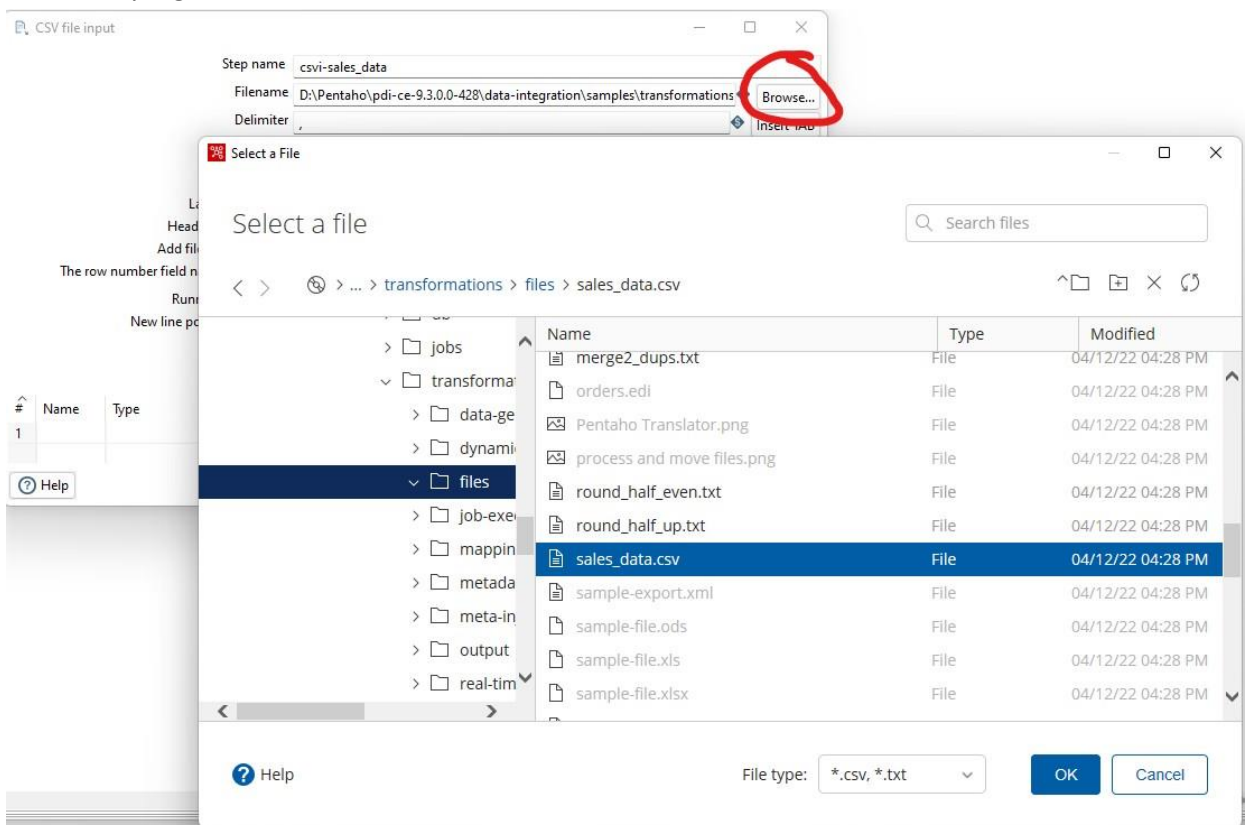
CSV file input

Step name csvi-sales_data
Filename D:\Pentaho\pdi-ce-9.3.0.0-428\data-integration\samples\transformations
Browse...
Delimiter ,
Insert TAB

La
Head
Add fil
The row number field n
Runn
New line pc

# Name Type
1

Help

Select a File

Select a file

Search files

... > transformations > files > sales_data.csv

jobs
transformat
data-ge
dynami
files
job-exe
mappin
metada
meta-in
output
real-tim

| Name | Type | Modified |
|---|---|---|
| merge2_dups.txt | File | 04/12/22 04:28 PM |
| orders.edi | File | 04/12/22 04:28 PM |
| Pentaho Translator.png | File | 04/12/22 04:28 PM |
| process and move files.png | File | 04/12/22 04:28 PM |
| round_half_even.txt | File | 04/12/22 04:28 PM |
| round_half_up.txt | File | 04/12/22 04:28 PM |
| sales_data.csv | File | 04/12/22 04:28 PM |
| sample-export.xml | File | 04/12/22 04:28 PM |
| sample-file.ods | File | 04/12/22 04:28 PM |
| sample-file.xls | File | 04/12/22 04:28 PM |
| sample-file.xlsx | File | 04/12/22 04:28 PM |

Help

File type: *.csv, *.txt

OK
Cancel